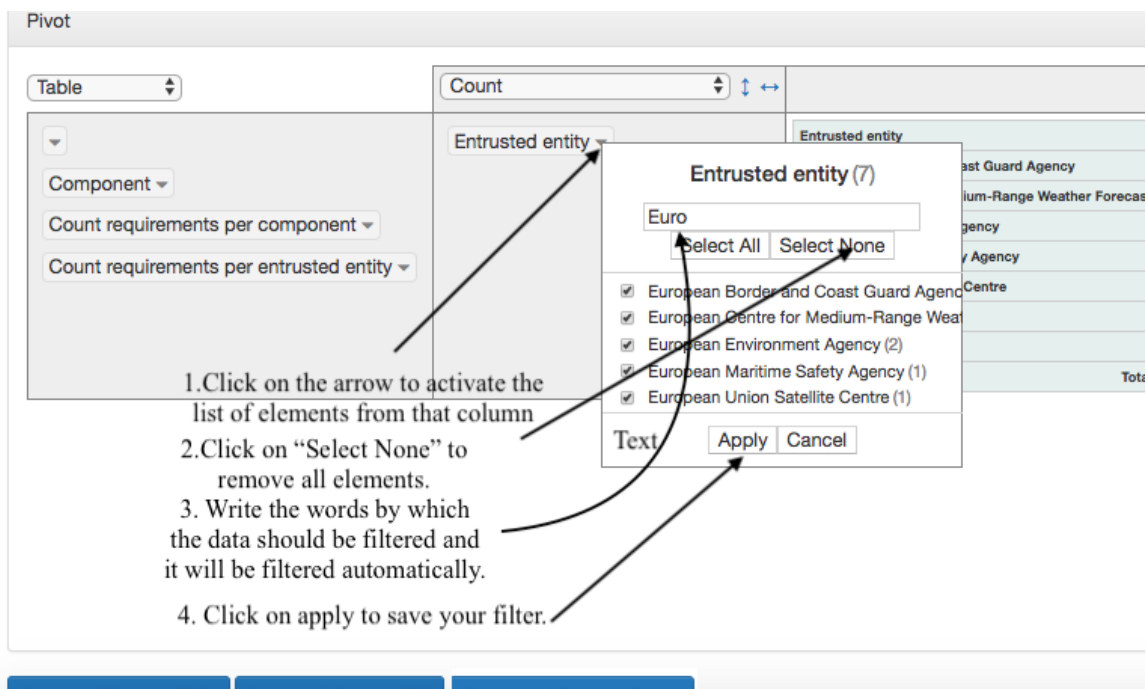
Pivot

Table

Count

Component

Count requirements per component

Count requirements per entrusted entity

Entrusted entity

Entrusted entity

ast Guard Agency

ium-Range Weather Forecas

gency

y Agency

Centre

Tota

Entrusted entity (7)

Euro

Select All Select None

European Border and Coast Guard Agenc

European Centre for Medium-Range Weat

European Environment Agency (2)

European Maritime Safety Agency (1)

European Union Satellite Centre (1)

Text

Apply Cancel

1.Click on the arrow to activate the list of elements from that column

2.Click on "Select None" to remove all elements.

3. Write the words by which the data should be filtered and it will be filtered automatically.

4. Click on apply to save your filter.